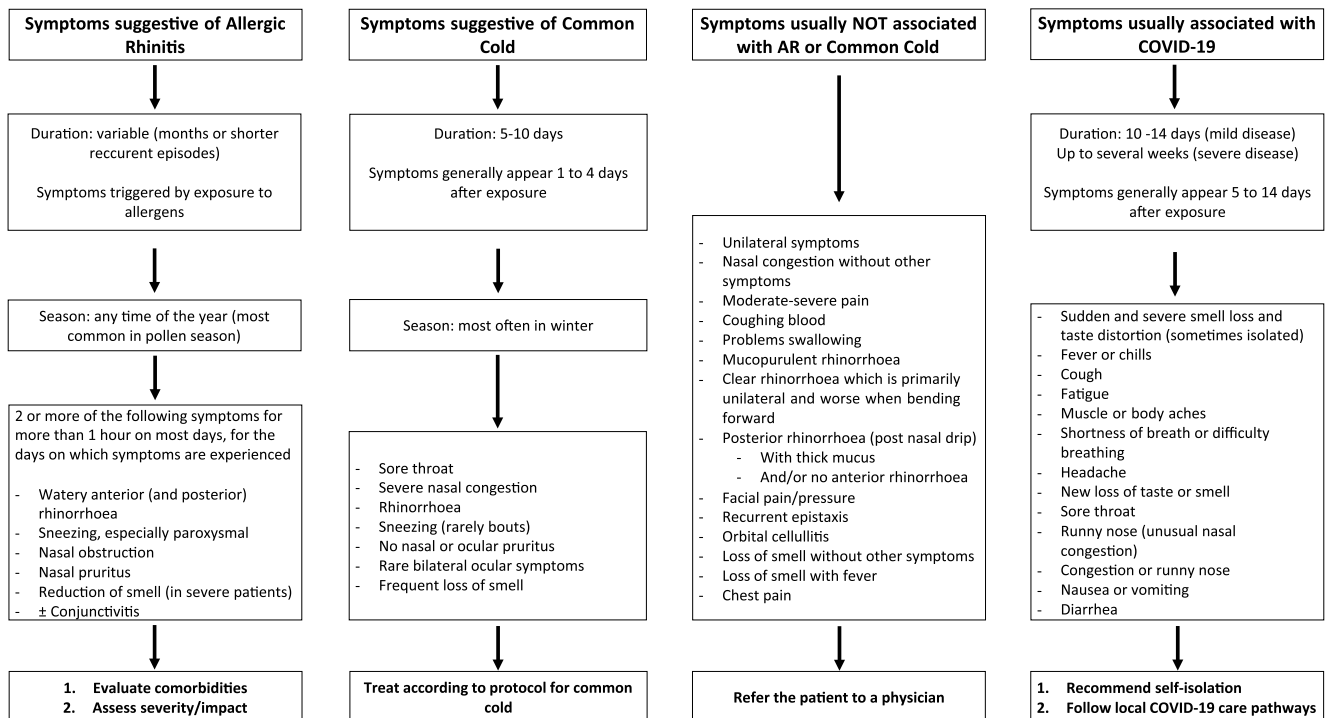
**Symptoms suggestive of Allergic Rhinitis**

Duration: variable (months or shorter reccurent episodes)

Symptoms triggered by exposure to allergens

Season: any time of the year (most common in pollen season)

2 or more of the following symptoms for more than 1 hour on most days, for the days on which symptoms are experienced

- Watery anterior (and posterior) rhinorrhoea
- Sneezing, especially paroxysmal
- Nasal obstruction
- Nasal pruritus
- Reduction of smell (in severe patients)
- ± Conjunctivitis

1. Evaluate comorbidities
2. Assess severity/impact

**Symptoms suggestive of Common Cold**

Duration: 5-10 days

Symptoms generally appear 1 to 4 days after exposure

Season: most often in winter

- Sore throat
- Severe nasal congestion
- Rhinorrhoea
- Sneezing (rarely bouts)
- No nasal or ocular pruritus
- Rare bilateral ocular symptoms
- Frequent loss of smell

Treat according to protocol for common cold

**Symptoms usually NOT associated with AR or Common Cold**

- Unilateral symptoms
- Nasal congestion without other symptoms
- Moderate-severe pain
- Coughing blood
- Problems swallowing
- Mucopurulent rhinorrhoea
- Clear rhinorrhoea which is primarily unilateral and worse when bending forward
- Posterior rhinorrhoea (post nasal drip)
  - With thick mucus
  - And/or no anterior rhinorrhoea
- Facial pain/pressure
- Recurrent epistaxis
- Orbital cellulitis
- Loss of smell without other symptoms
- Loss of smell with fever
- Chest pain

Refer the patient to a physician

**Symptoms usually associated with COVID-19**

Duration: 10 -14 days (mild disease) Up to several weeks (severe disease)

Symptoms generally appear 5 to 14 days after exposure

- Sudden and severe smell loss and taste distortion (sometimes isolated)
- Fever or chills
- Cough
- Fatigue
- Muscle or body aches
- Shortness of breath or difficulty breathing
- Headache
- New loss of taste or smell
- Sore throat
- Runny nose (unusual nasal congestion)
- Congestion or runny nose
- Nausea or vomiting
- Diarrhea

1. Recommend self-isolation
2. Follow local COVID-19 care pathways